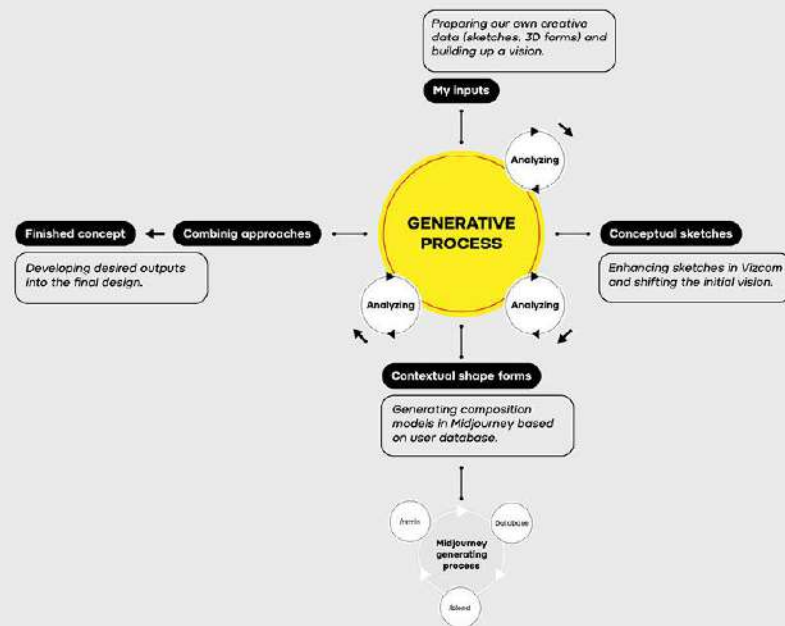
Preparing our own creative data (sketches, 3D forms) and building up a vision.

My inputs

Analyzing

GENERATIVE PROCESS

Finished concept

Combinig approaches

Developing desired outputs into the final design.

Conceptual sketches

Enhancing sketches in Vizcom and shifting the initial vision.

Analyzing

Analyzing

Contextual shape forms

Generating composition models in Midjourney based on user database.

Forms

Database

Midjourney generating process

Blend